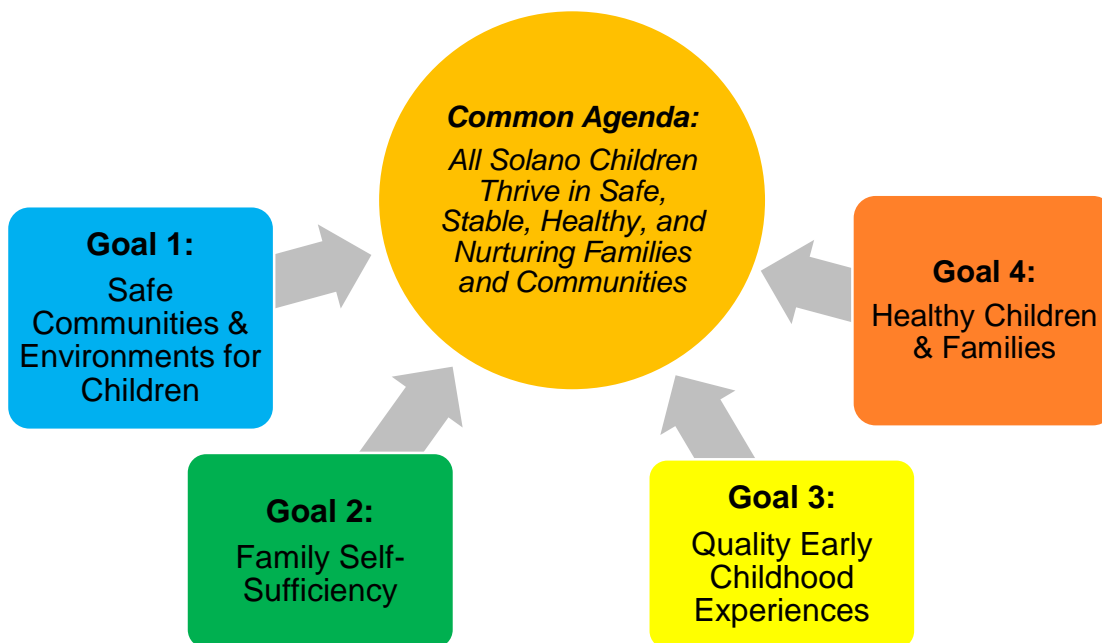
Common Agenda:

All Solano Children Thrive in Safe, Stable, Healthy, and Nurturing Families and Communities

Goal 1:

Safe Communities & Environments for Children

Goal 4:

Healthy Children & Families

Goal 2:

Family Self-Sufficiency

Goal 3:

Quality Early Childhood Experiences